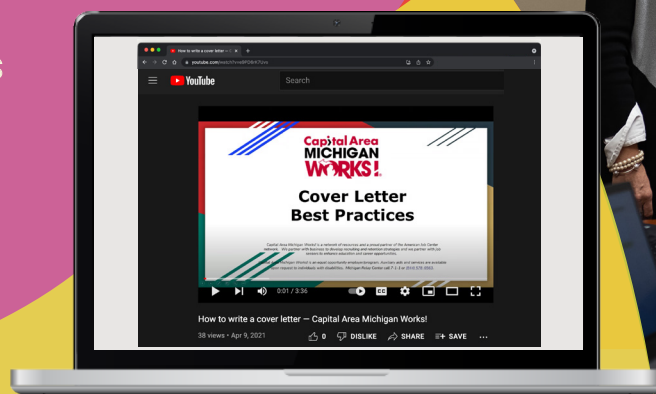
s

How to write a cover letter — C ×

youtube.com/watch?v=

YouTube

Search

Capital Area
MICHIGAN
WORKS!

Cover Letter
Best Practices

Capital Area Michigan Works! is a network of resources and a proud partner of the American Job Center network. We partner with business to develop recruiting and retention strategies and we partner with job seekers to enhance education and career opportunities.

Capital Area Michigan Works! is an equal opportunity employer/program. Auxiliary aids and services are available upon request to individuals with disabilities. Michigan Relay Center call 7-1-1 or (800) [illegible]

0:01 / 3:36

CC

How to write a cover letter — Capital Area Michigan Works!

38 views • Apr 9, 2021

0

DISLIKE

SHARE

SAVE

...